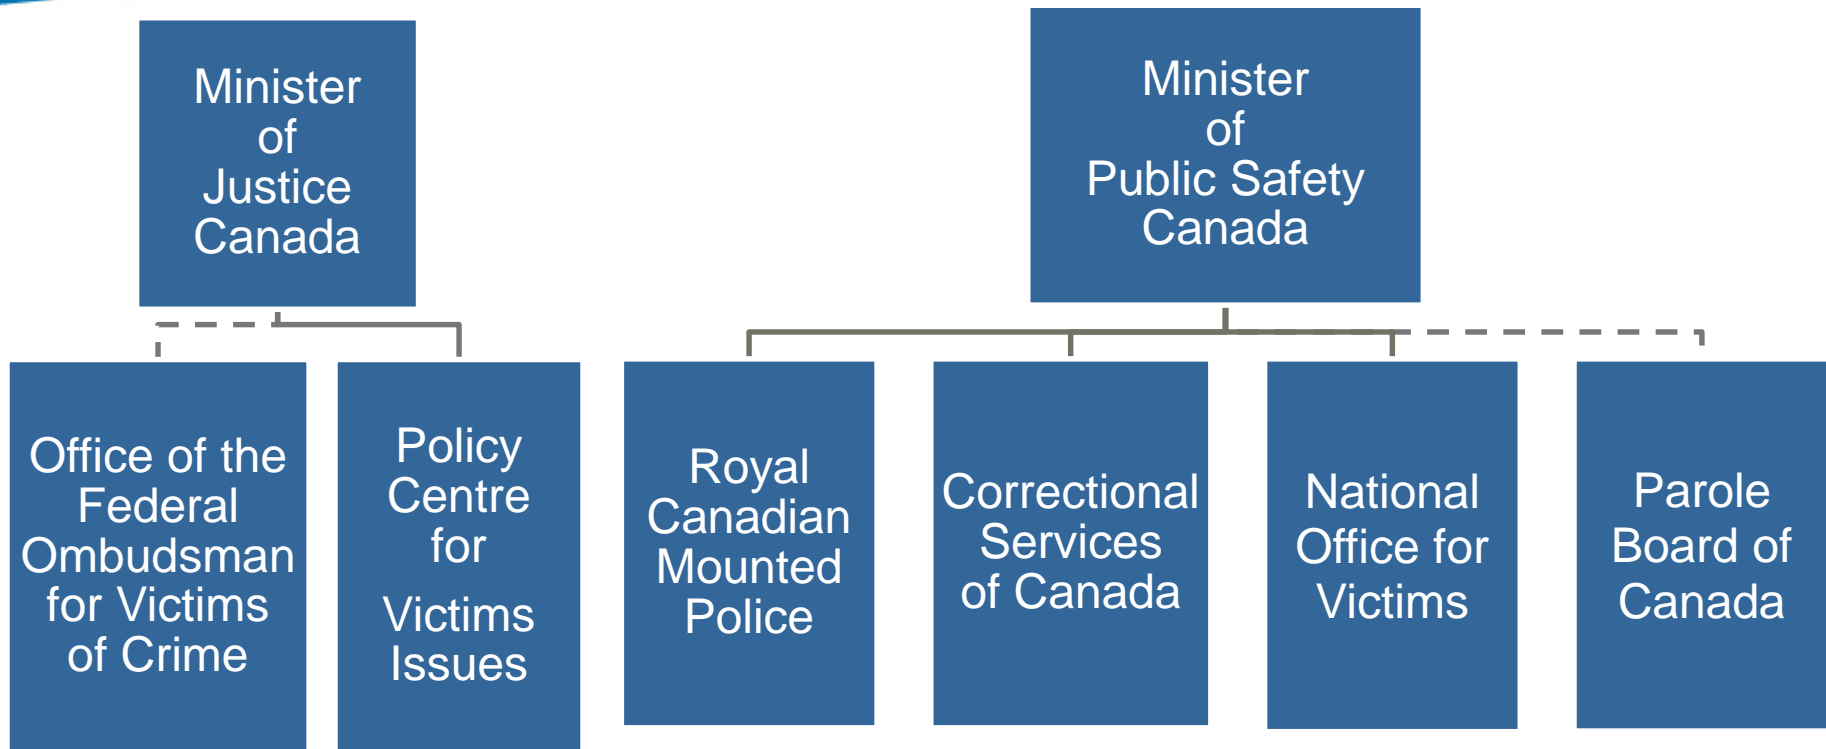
Minister of Justice Canada

Office of the Federal Ombudsman for Victims of Crime

Policy Centre for Victims Issues

Minister of Public Safety Canada

Royal Canadian Mounted Police

Correctional Services of Canada

National Office for Victims

Parole Board of Canada